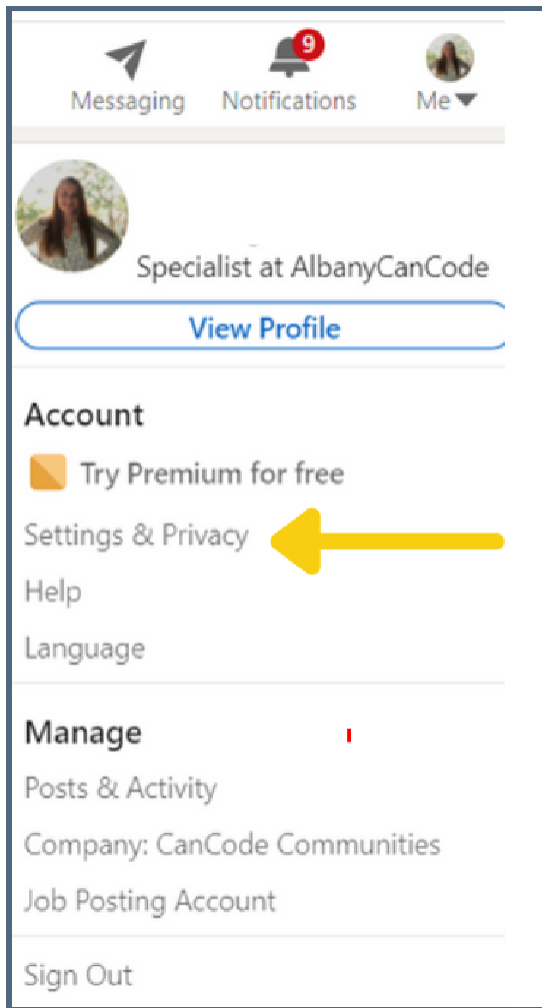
Messaging

9
Notifications

Me

Specialist at AlbanyCanCode

View Profile

Account

Try Premium for free

Settings & Privacy

Help

Language

Manage

Posts & Activity

Company: CanCode Communities

Job Posting Account

Sign Out